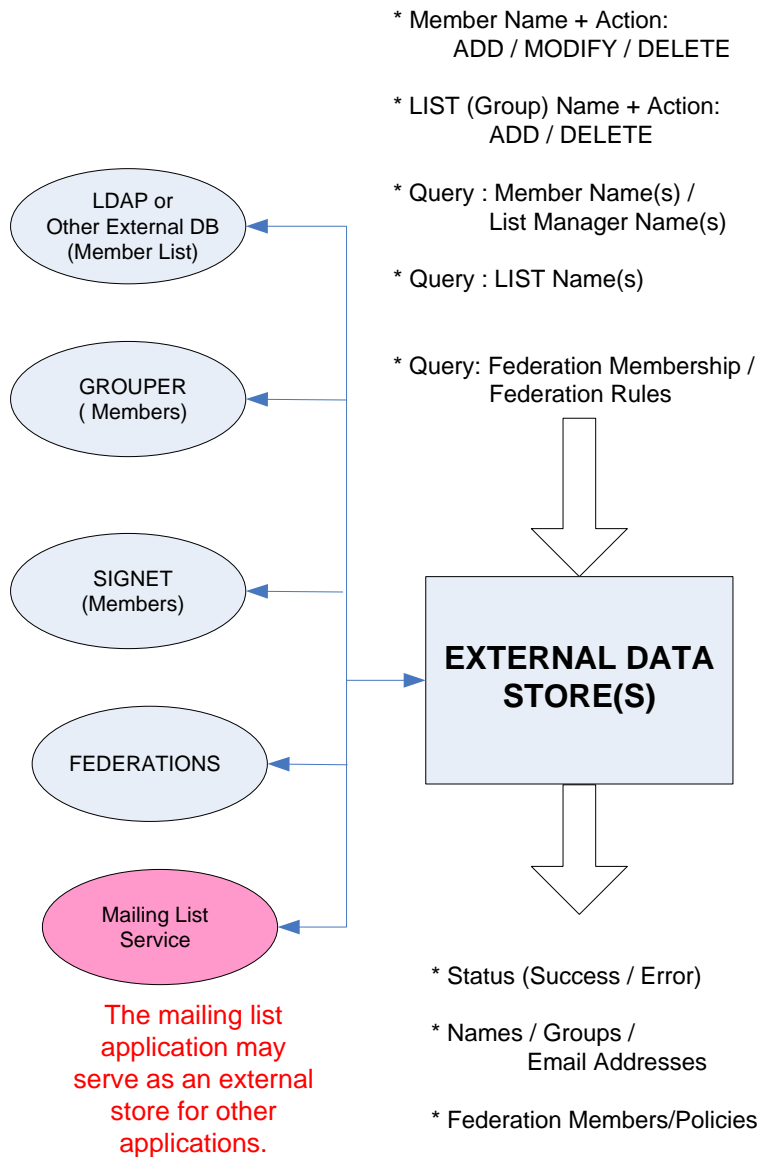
* Member Name + Action:
ADD / MODIFY / DELETE

* LIST (Group) Name + Action:
ADD / DELETE

* Query : Member Name(s) /
List Manager Name(s)

* Query : LIST Name(s)

* Query: Federation Membership /
Federation Rules

LDAP or
Other External DB
(Member List)

GROUPER
( Members)

SIGNET
(Members)

FEDERATIONS

Mailing List
Service

EXTERNAL DATA STORE(S)

The mailing list application may serve as an external store for other applications.

* Status (Success / Error)

* Names / Groups /
Email Addresses

* Federation Members/Policies